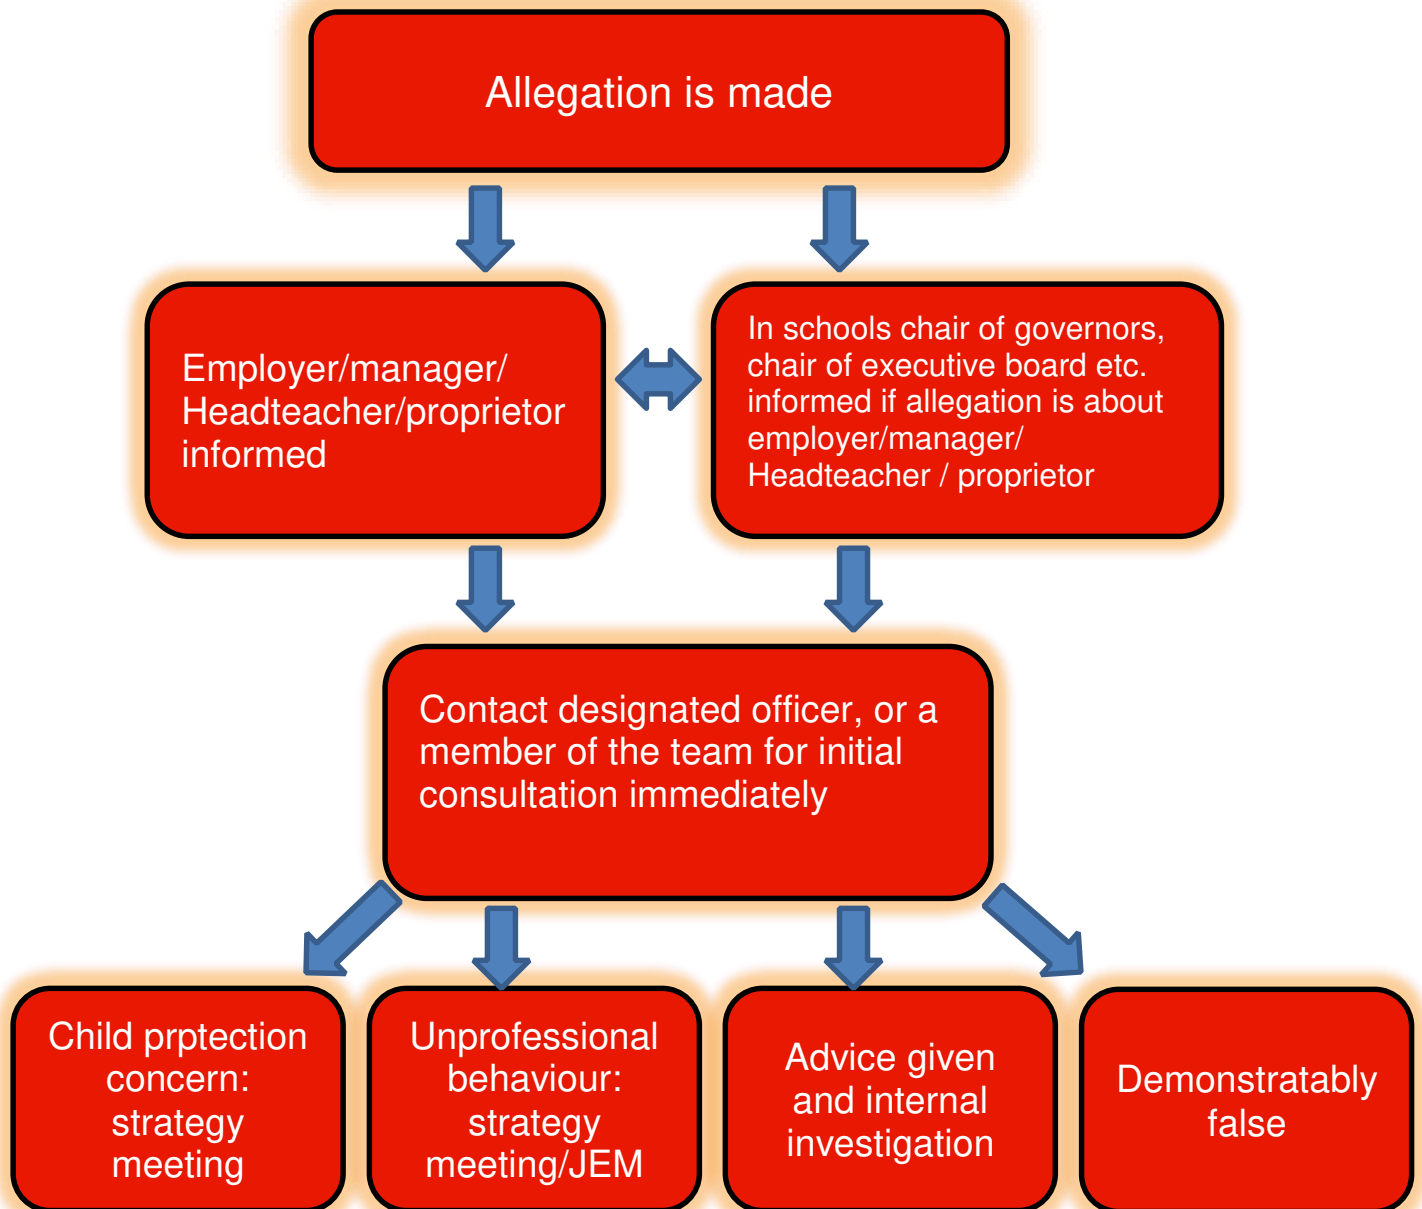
Allegation is made

Employer/manager/ Headteacher/proprietor informed

In schools chair of governors, chair of executive board etc. informed if allegation is about employer/manager/ Headteacher / proprietor

Contact designated officer, or a member of the team for initial consultation immediately

Child prptection concern: strategy meeting

Unprofessional behaviour: strategy meeting/JEM

Advice given and internal investigation

Demonstratably false